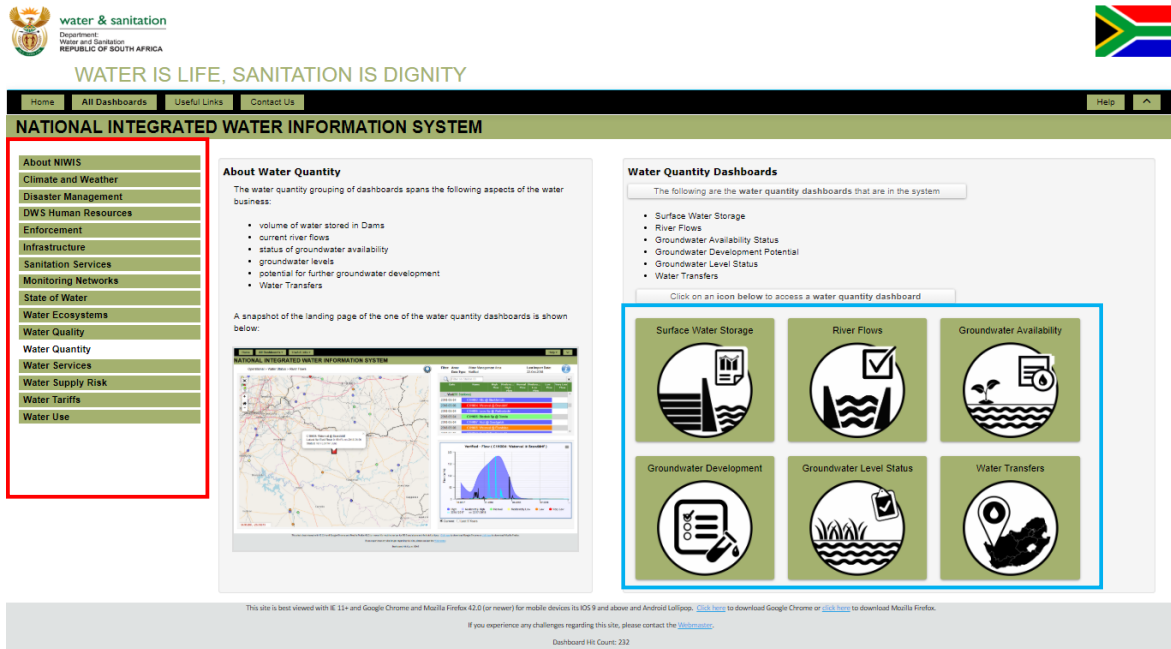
water & sanitation
Department:
Water and Sanitation
REPUBLIC OF SOUTH AFRICA

WATER IS LIFE, SANITATION IS DIGNITY

Home | All Dashboards | Useful Links | Contact Us | Help

NATIONAL INTEGRATED WATER INFORMATION SYSTEM

About NIWIS
Climate and Weather
Disaster Management
DWS Human Resources
Enforcement
Infrastructure
Sanitation Services
Monitoring Networks
State of Water
Water Ecosystems
Water Quality
Water Quantity
Water Services
Water Supply Risk
Water Tariffs
Water Use

About Water Quantity

The water quantity grouping of dashboards spans the following aspects of the water business:

- volume of water stored in Dams
- current river flows
- status of groundwater availability
- groundwater levels
- potential for further groundwater development
- Water Transfers

A snapshot of the landing page of the one of the water quantity dashboards is shown below:

NATIONAL INTEGRATED WATER INFORMATION SYSTEM

Water Quantity Dashboards

The following are the water quantity dashboards that are in the system

- Surface Water Storage
- River Flows
- Groundwater Availability Status
- Groundwater Development Potential
- Groundwater Level Status
- Water Transfers

Click on an icon below to access a water quantity dashboard

Surface Water Storage
River Flows
Groundwater Availability
Groundwater Development
Groundwater Level Status
Water Transfers

This site is best viewed with IE 11+ and Google Chrome and Mozilla Firefox 42.0 (or newer) for mobile devices its IOS 9 and above and Android Lollipop. Click here to download Google Chrome or click here to download Mozilla Firefox.

If you experience any challenges regarding this site, please contact the Webmaster.

Dashboard Hit Count: 232